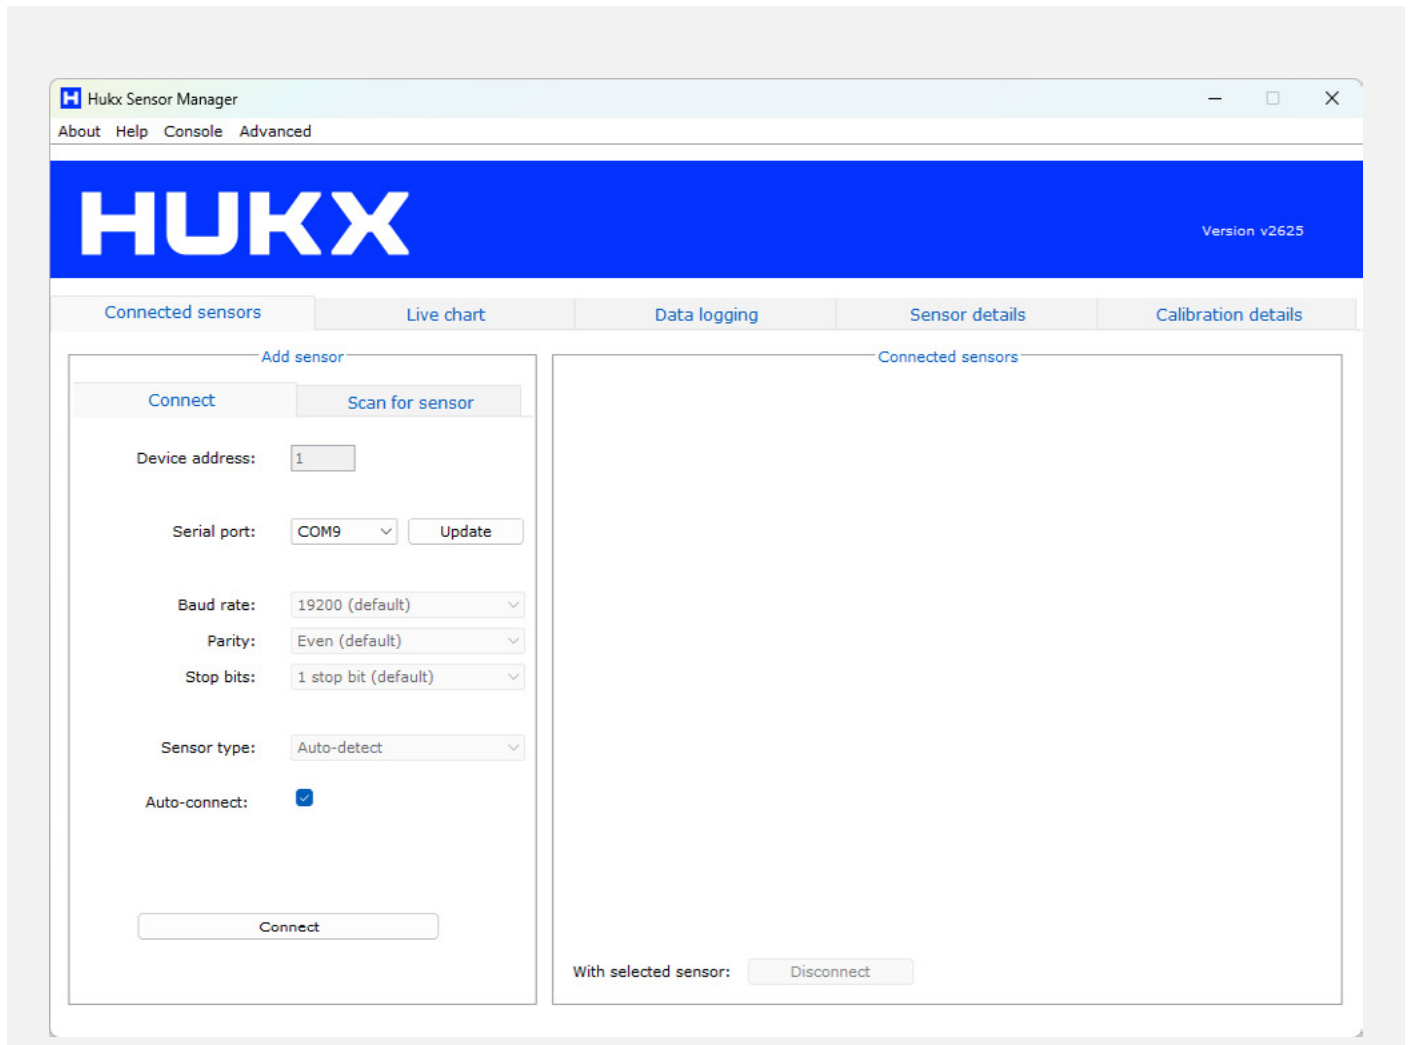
Hukx Sensor Manager

About Help Console Advanced

HUKX

Version v2625

Connected sensors | Live chart | Data logging | Sensor details | Calibration details

Add sensor

Connect | Scan for sensor

Device address: 1

Serial port: COM9 Update

Baud rate: 19200 (default)
Parity: Even (default)
Stop bits: 1 stop bit (default)

Sensor type: Auto-detect

Auto-connect:

Connect

Connected sensors

With selected sensor: Disconnect